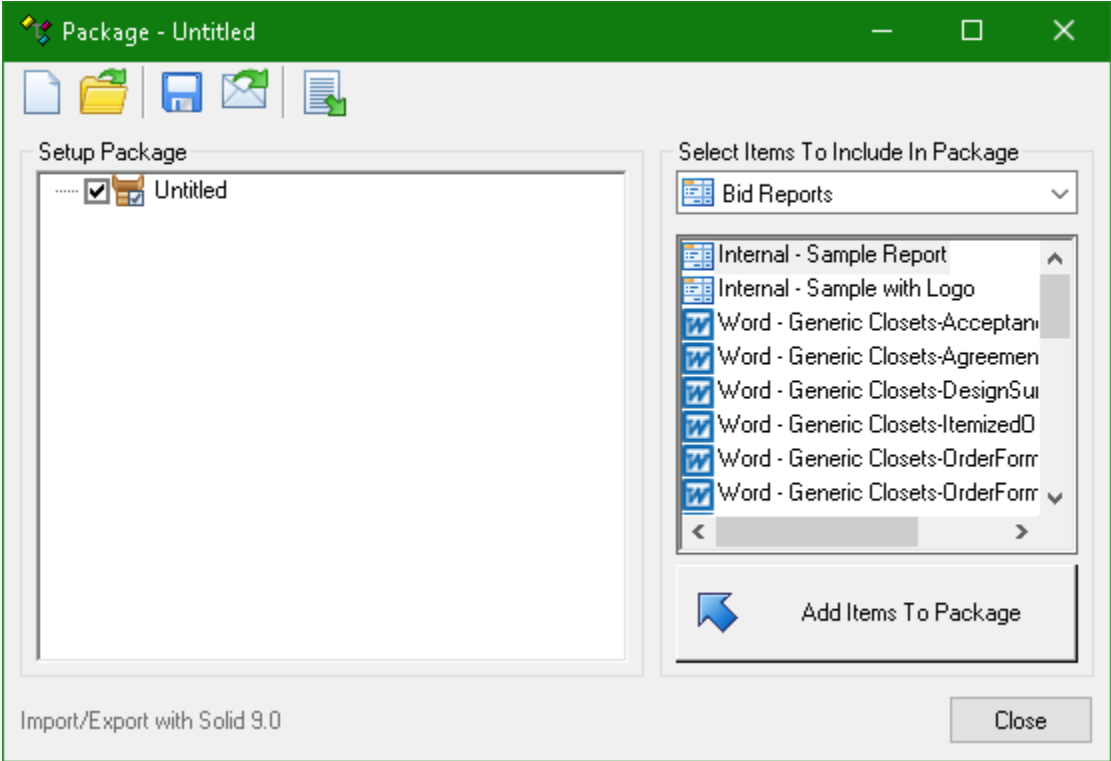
Package - Untitled

Setup Package

Untitled

Select Items To Include In Package

Bid Reports

Internal - Sample Report
Internal - Sample with Logo
Word - Generic Closets-Acceptan
Word - Generic Closets-Agreemen
Word - Generic Closets-DesignSu
Word - Generic Closets-ItemizedO
Word - Generic Closets-OrderForm
Word - Generic Closets-OrderForm

Add Items To Package

Import/Export with Solid 9.0

Close